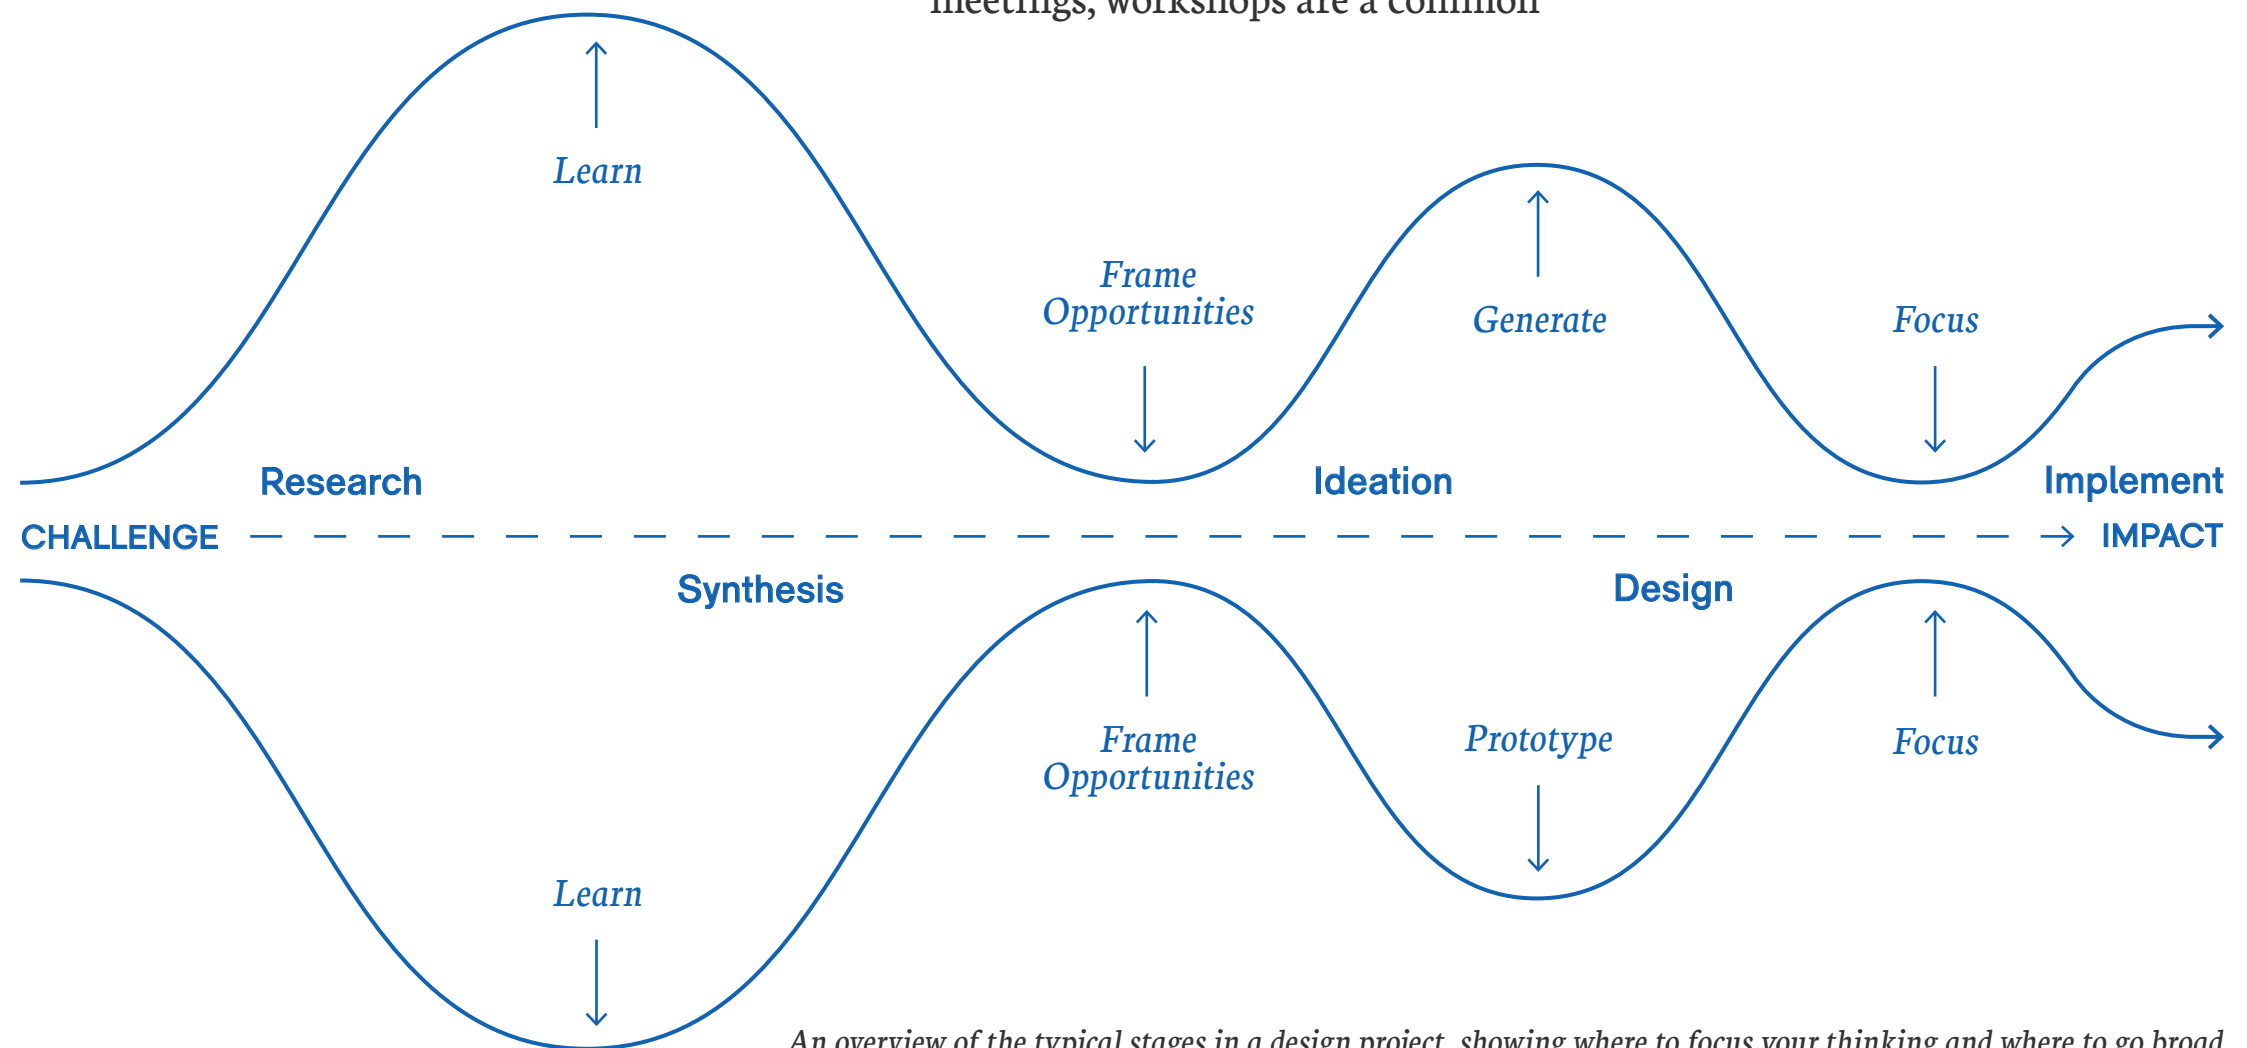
meetings, workshops are a common

Learn

Frame Opportunities

Generate

Focus

Research

Ideation

Implement

CHALLENGE

IMPACT

Synthesis

Design

Frame Opportunities

Prototype

Focus

Learn

An overview of the typical stages in a design project, showing where to focus your thinking and where to go broad